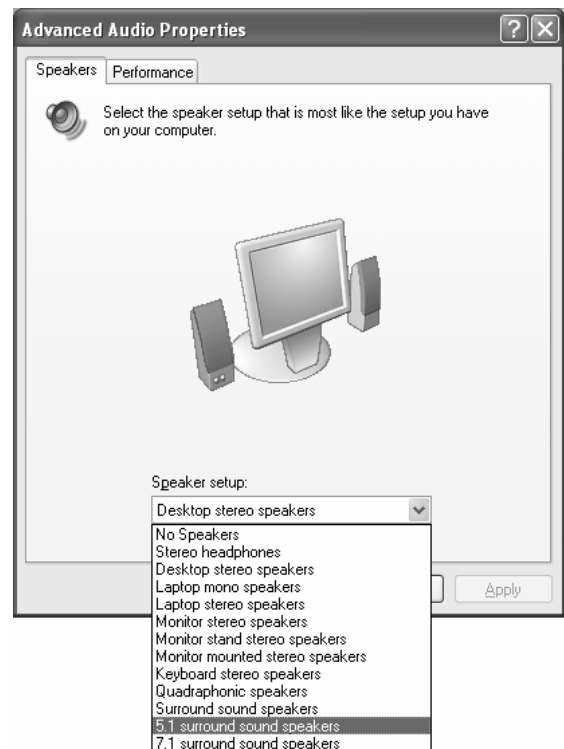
Advanced Audio Properties

Speakers
Performance

Select the speaker setup that is most like the setup you have on your computer.

Speaker setup:

Desktop stereo speakers

No Speakers
Stereo headphones
Desktop stereo speakers
Laptop mono speakers
Laptop stereo speakers
Monitor stereo speakers
Monitor stand stereo speakers
Monitor mounted stereo speakers
Keyboard stereo speakers
Quadraphonic speakers
Surround sound speakers
5.1 surround sound speakers
7.1 surround sound speakers

Apply